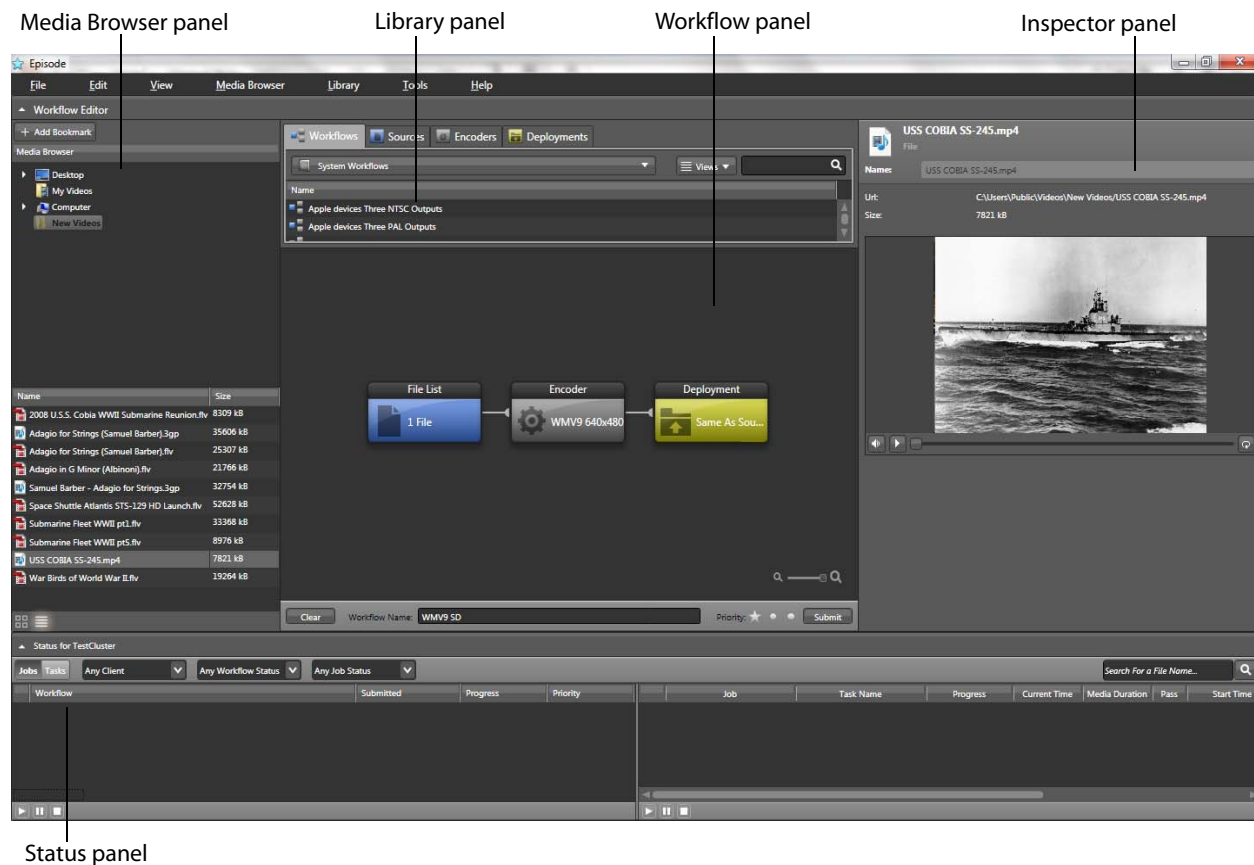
Media Browser panel

Library panel

Workflow panel

Inspector panel

Episode

File Edit View Media Browser Library Tools Help

Workflow Editor

+ Add Bookmark

Media Browser

Desktop
My Videos
Computer
New Videos

Workflows Sources Encoders Deployments

System Workflows

Views

Name

Apple devices Three NTSC Outputs
Apple devices Three PAL Outputs

USS COBIA SS-245.mp4
File

Name: USS COBIA SS-245.mp4

Url: C:\Users\Public\Videos\New Videos/USS COBIA SS-245.mp4
Size: 7821 kB

| Name | Size |
|---|---|
| 2008 U.S.S. Cobia WWII Submarine Reunion.flv | 8309 kB |
| Adagio for Strings (Samuel Barber).3gp | 35606 kB |
| Adagio for Strings (Samuel Barber).flv | 25307 kB |
| Adagio in G Minor (Albinoni).flv | 21766 kB |
| Samuel Barber - Adagio for Strings.3gp | 32754 kB |
| Space Shuttle Atlantis STS-129 HD Launch.flv | 52628 kB |
| Submarine Fleet WWII pt1.flv | 33368 kB |
| Submarine Fleet WWII pt5.flv | 8976 kB |
| USS COBIA SS-245.mp4 | 7821 kB |
| War Birds of World War II.flv | 19264 kB |

File List
1 File

Encoder
WMV9 640x480

Deployment
Same As Sou...

Clear Workflow Name: WMV9 SD Priority: Submit

Status for TestCluster

Jobs Tasks Any Client Any Workflow Status Any Job Status

Search For a File Name...

| Workflow | Submitted | Progress | Priority |
|---|---|---|---|

| Job | Task Name | Progress | Current Time | Media Duration | Pass | Start Time |
|---|---|---|---|---|---|---|

Status panel